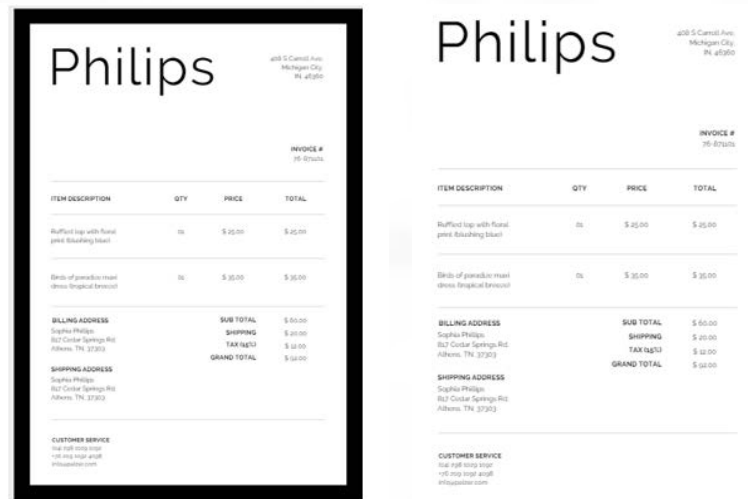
Philips

408 S Carroll Ave, Michigan City, IN 46360

INVOICE #
76-871101

| ITEM DESCRIPTION | QTY | PRICE | TOTAL |
|---|---|---|---|
| Ruffled top with floral print (blushing blue) | 01 | $ 25.00 | $ 25.00 |
| Birds of paradise maxi dress (tropical broccoli) | 01 | $ 35.00 | $ 35.00 |

BILLING ADDRESS
Sophia Philips
817 Cedar Springs Rd.
Athens, TN, 37303

SUB TOTAL $ 60.00
SHIPPING $ 20.00
TAX (15%) $ 14.00
GRAND TOTAL $ 94.00

SHIPPING ADDRESS
Sophia Philips
817 Cedar Springs Rd.
Athens, TN, 37303

CUSTOMER SERVICE
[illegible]
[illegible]
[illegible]

Philips

408 S Carroll Ave, Michigan City, IN 46360

INVOICE #
76-871101

| ITEM DESCRIPTION | QTY | PRICE | TOTAL |
|---|---|---|---|
| Ruffled top with floral print (blushing blue) | 01 | $ 25.00 | $ 25.00 |
| Birds of paradise maxi dress (tropical broccoli) | 01 | $ 35.00 | $ 35.00 |

BILLING ADDRESS
Sophia Philips
817 Cedar Springs Rd.
Athens, TN, 37303

SUB TOTAL $ 60.00
SHIPPING $ 20.00
TAX (15%) $ 12.00
GRAND TOTAL $ 94.00

SHIPPING ADDRESS
Sophia Philips
817 Cedar Springs Rd.
Athens, TN, 37303

CUSTOMER SERVICE
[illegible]
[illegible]
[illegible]